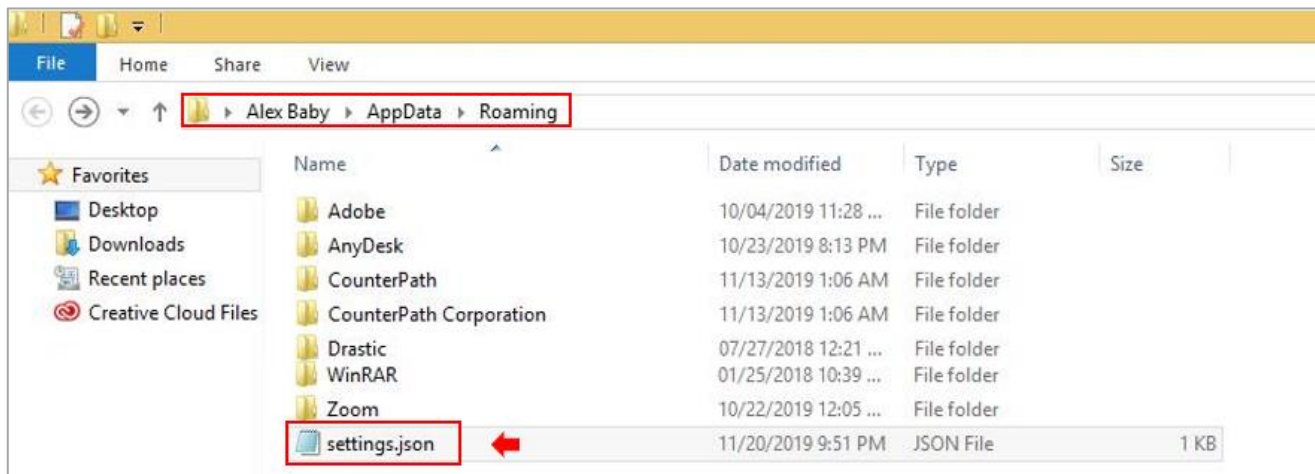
File Home Share View

Alex Baby ▸ AppData ▸ Roaming

Favorites
Desktop
Downloads
Recent places
Creative Cloud Files

| Name | Date modified | Type | Size |
|---|---|---|---|
| Adobe | 10/04/2019 11:28 ... | File folder | |
| AnyDesk | 10/23/2019 8:13 PM | File folder | |
| CounterPath | 11/13/2019 1:06 AM | File folder | |
| CounterPath Corporation | 11/13/2019 1:06 AM | File folder | |
| Drastic | 07/27/2018 12:21 ... | File folder | |
| WinRAR | 01/25/2018 10:39 ... | File folder | |
| Zoom | 10/22/2019 12:05 ... | File folder | |
| settings.json | 11/20/2019 9:51 PM | JSON File | 1 KB |